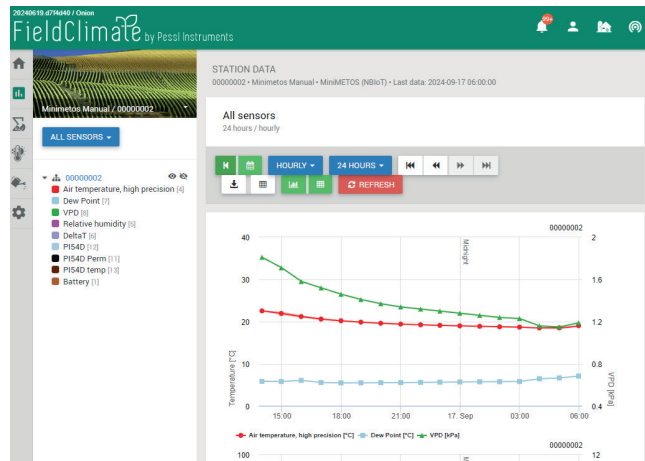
20240619.d7f4d40 / Onion

FieldClimate by Pessl Instruments

99+

Minimetos Manual / 00000002

ALL SENSORS

00000002
Air temperature, high precision [4]
Dew Point [7]
VPD [8]
Relative humidity [6]
DeltaT [6]
PI54D [12]
PI54D Perm [11]
PI54D temp [13]
Battery [1]

STATION DATA
00000002 • Minimetos Manual • MiniMETOS (NBIoT) • Last data: 2024-09-17 06:00:00

All sensors
24 hours / hourly

HOURLY
24 HOURS
REFRESH

00000002

Midnight

40
30
20
10
0
Temperature [°C]

2
1.6
1.2
0.8
0.4
VPD [kPa]

15:00
18:00
21:00
17. Sep
03:00
06:00

Air temperature, high precision [°C]
Dew Point [°C]
VPD [kPa]

00000002
100
12